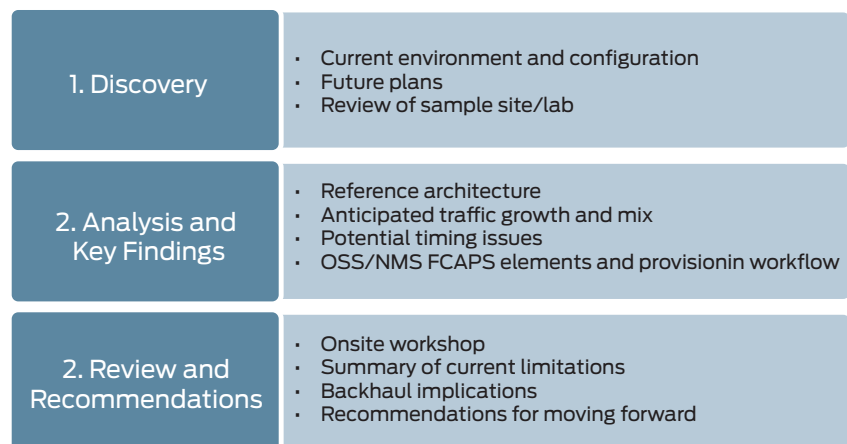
1. Discovery

- Current environment and configuration
- Future plans
- Review of sample site/lab

2. Analysis and Key Findings

- Reference architecture
- Anticipated traffic growth and mix
- Potential timing issues
- OSS/NMS FCAPS elements and provisionin workflow

2. Review and Recommendations

- Onsite workshop
- Summary of current limitations
- Backhaul implications
- Recommendations for moving forward